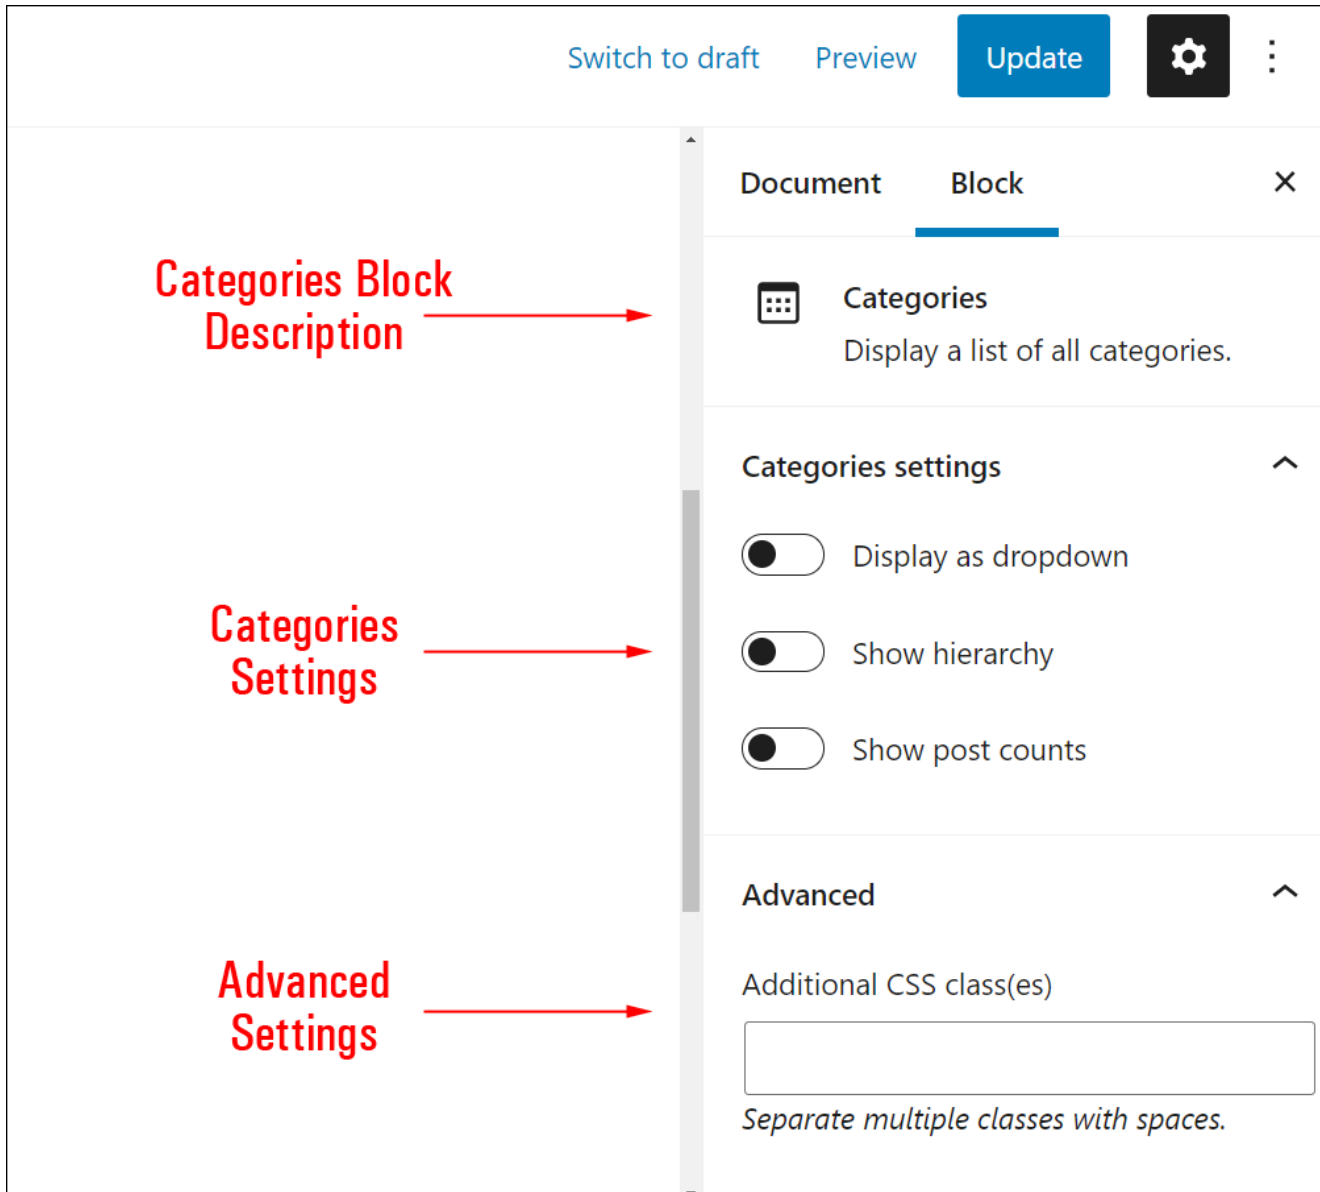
Switch to draft Preview Update

Document Block

Categories Block Description

Categories
Display a list of all categories.

Categories settings

Categories Settings

Display as dropdown

Show hierarchy

Show post counts

Advanced

Advanced Settings

Additional CSS class(es)

*Separate multiple classes with spaces.*